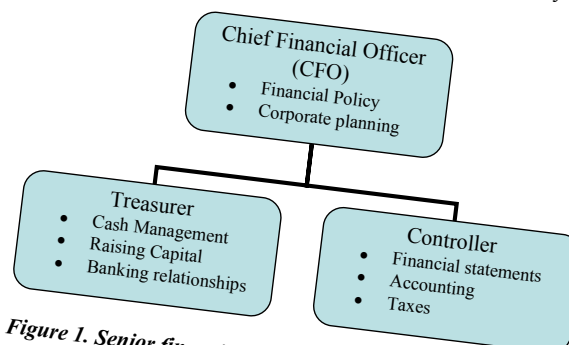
Chief Financial Officer (CFO)
• Financial Policy
• Corporate planning

Treasurer
• Cash Management
• Raising Capital
• Banking relationships

Controller
• Financial statements
• Accounting
• Taxes

Figure 1. Senior fin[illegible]